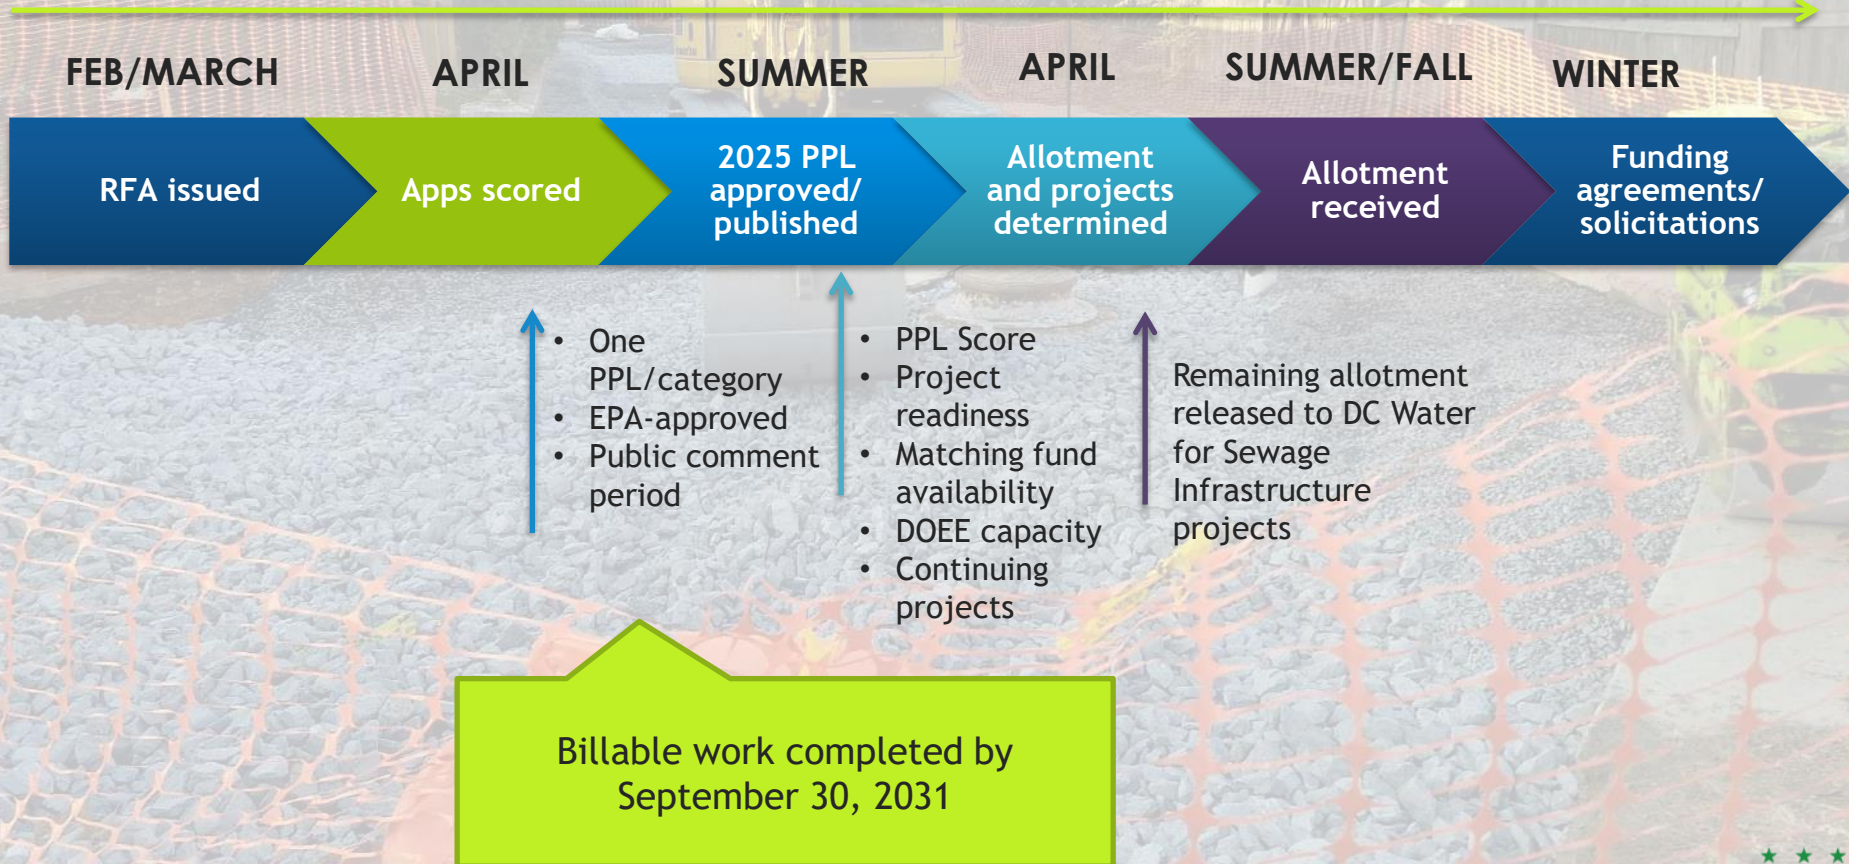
FEB/MARCH

APRIL

SUMMER

APRIL

SUMMER/FALL

WINTER

RFA issued

Apps scored

2025 PPL approved/ published

Allotment and projects determined

Allotment received

Funding agreements/ solicitations

- One PPL/category
- EPA-approved
- Public comment period

- PPL Score
- Project readiness
- Matching fund availability
- DOEE capacity
- Continuing projects

Remaining allotment released to DC Water for Sewage Infrastructure projects

Billable work completed by September 30, 2031